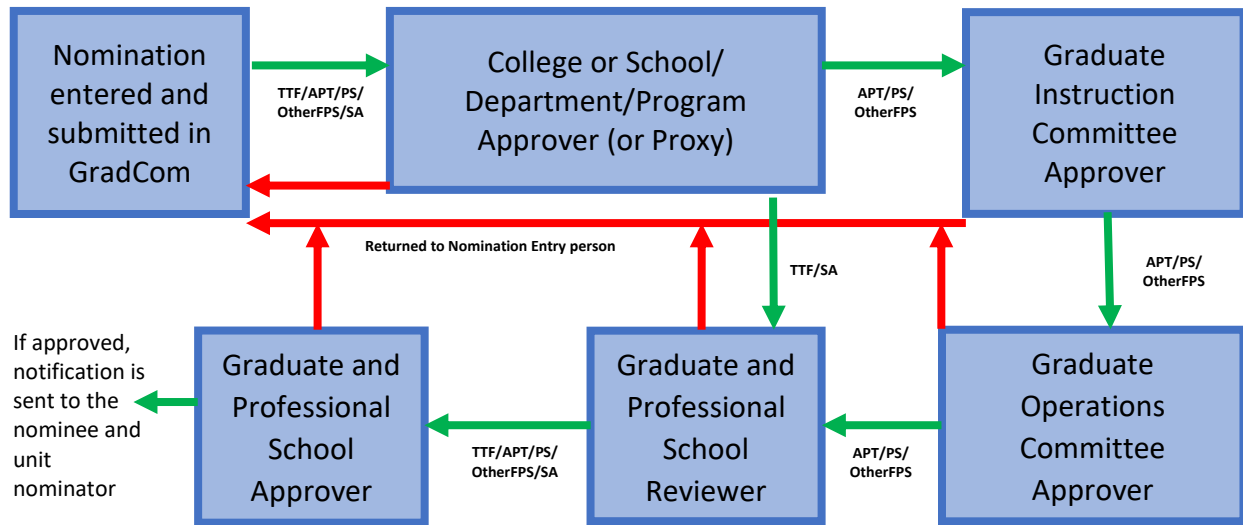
Nomination entered and submitted in GradCom

TTF/APT/PS/ OtherFPS/SA

College or School/ Department/Program Approver (or Proxy)

APT/PS/ OtherFPS

Graduate Instruction Committee Approver

Returned to Nomination Entry person

TTF/SA

APT/PS/ OtherFPS

If approved, notification is sent to the nominee and unit nominator

Graduate and Professional School Approver

TTF/APT/PS/ OtherFPS/SA

Graduate and Professional School Reviewer

APT/PS/ OtherFPS

Graduate Operations Committee Approver